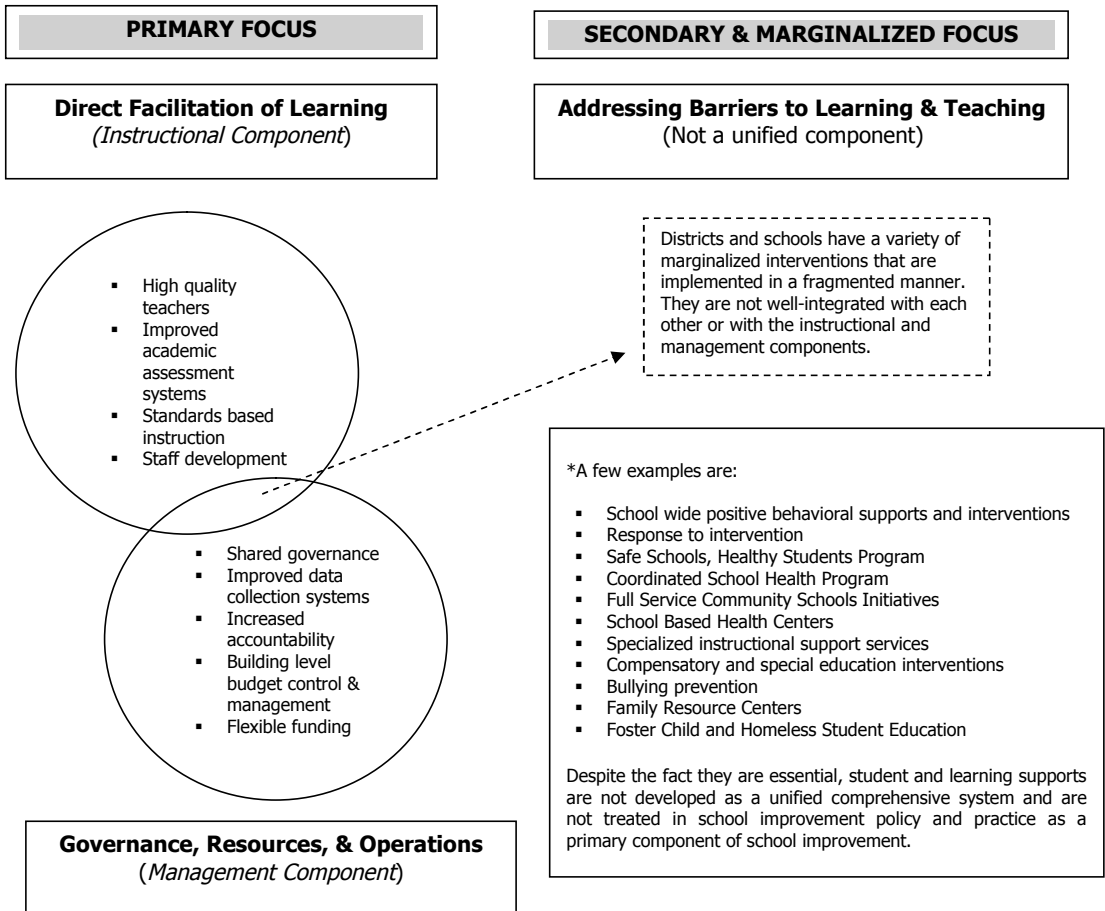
PRIMARY FOCUS

SECONDARY & MARGINALIZED FOCUS

Direct Facilitation of Learning
(Instructional Component)

Addressing Barriers to Learning & Teaching
(Not a unified component)

- High quality teachers
- Improved academic assessment systems
- Standards based instruction
- Staff development

Districts and schools have a variety of marginalized interventions that are implemented in a fragmented manner. They are not well-integrated with each other or with the instructional and management components.

- Shared governance
- Improved data collection systems
- Increased accountability
- Building level budget control & management
- Flexible funding

*A few examples are:

- School wide positive behavioral supports and interventions
- Response to intervention
- Safe Schools, Healthy Students Program
- Coordinated School Health Program
- Full Service Community Schools Initiatives
- School Based Health Centers
- Specialized instructional support services
- Compensatory and special education interventions
- Bullying prevention
- Family Resource Centers
- Foster Child and Homeless Student Education

Despite the fact they are essential, student and learning supports are not developed as a unified comprehensive system and are not treated in school improvement policy and practice as a primary component of school improvement.

Governance, Resources, & Operations
(Management Component)